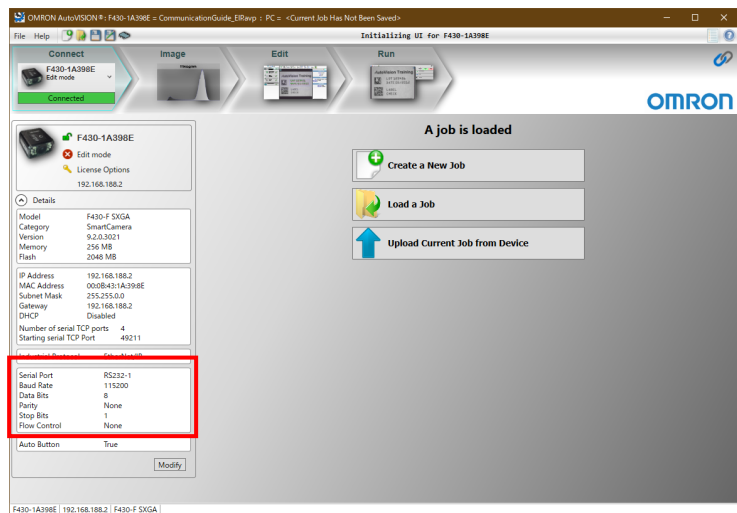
OMRON AutoVISION®: F430-1A398E = CommunicationGuide_EIRavp : PC = <Current Job Has Not Been Saved>

File Help

Initializing UI for F430-1A398E

Connect
F430-1A398E
Edit mode
Connected

Image

Edit

Run

OMRON

F430-1A398E
Edit mode
License Options
192.168.188.2

Details

| | |
|---|---|
| Model | F430-F SXGA |
| Category | SmartCamera |
| Version | 9.2.0.3021 |
| Memory | 256 MB |
| Flash | 2048 MB |

| | |
|---|---|
| IP Address | 192.168.188.2 |
| MAC Address | 00:0B:43:1A:39:8E |
| Subnet Mask | 255.255.0.0 |
| Gateway | 192.168.188.2 |
| DHCP | Disabled |
| Number of serial TCP ports | 4 |
| Starting serial TCP Port | 49211 |

| | |
|---|---|
| Serial Port | RS232-1 |
| Baud Rate | 115200 |
| Data Bits | 8 |
| Parity | None |
| Stop Bits | 1 |
| Flow Control | None |

| | |
|---|---|
| Auto Button | True |

Modify

A job is loaded

Create a New Job

Load a Job

Upload Current Job from Device

F430-1A398E | 192.168.188.2 | F430-F SXGA